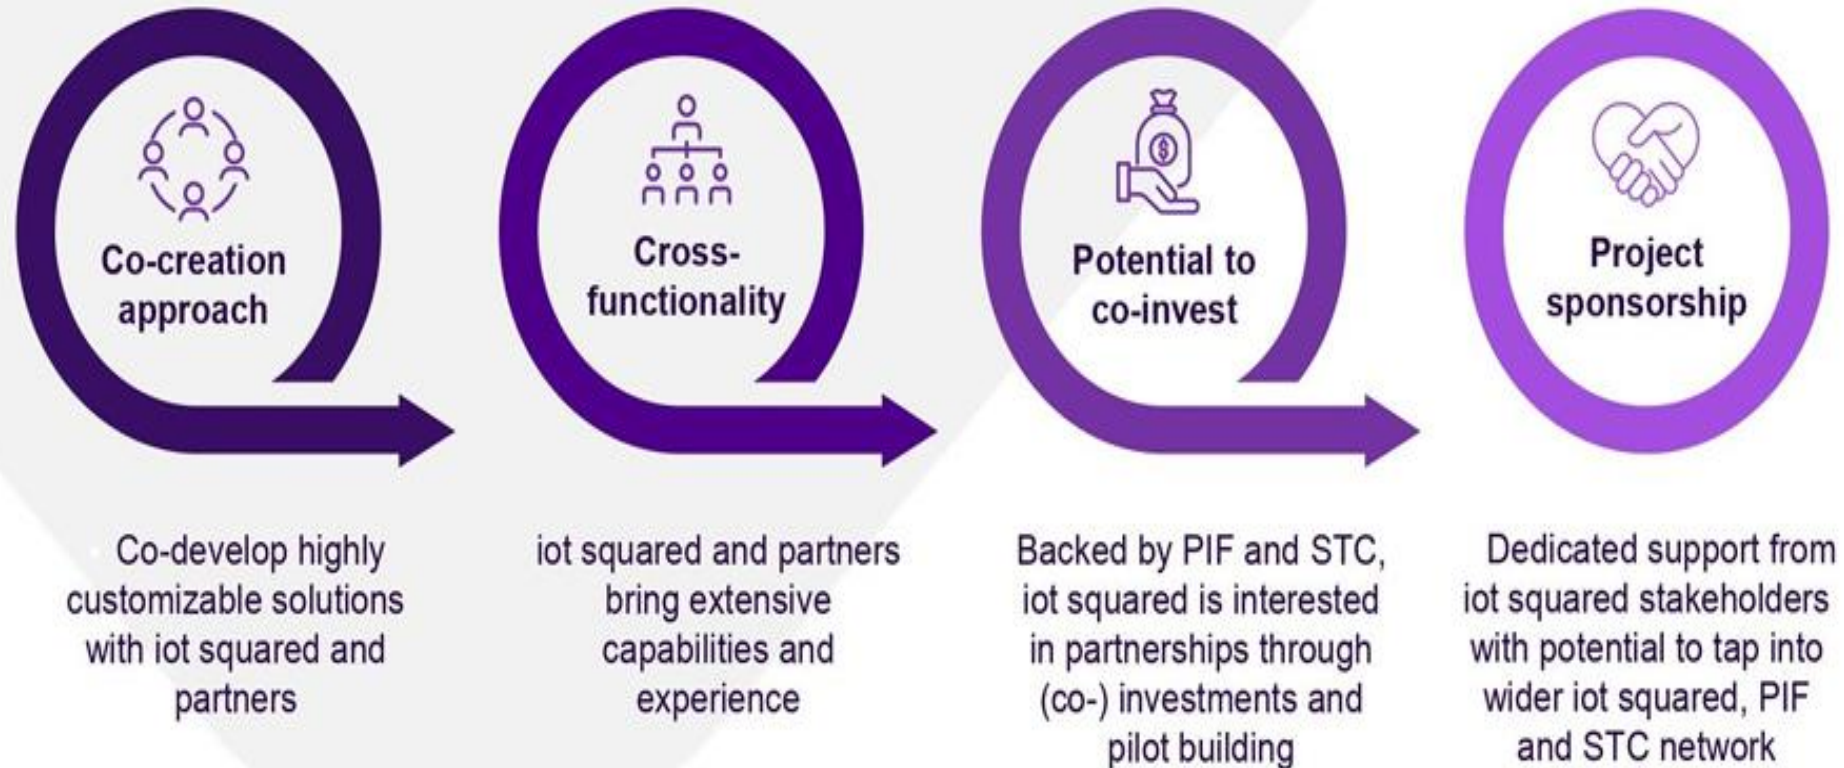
Co-creation approach

Cross-functionality

Potential to co-invest

Project sponsorship

Co-develop highly customizable solutions with iot squared and partners

iot squared and partners bring extensive capabilities and experience

Backed by PIF and STC, iot squared is interested in partnerships through (co-) investments and pilot building

Dedicated support from iot squared stakeholders with potential to tap into wider iot squared, PIF and STC network